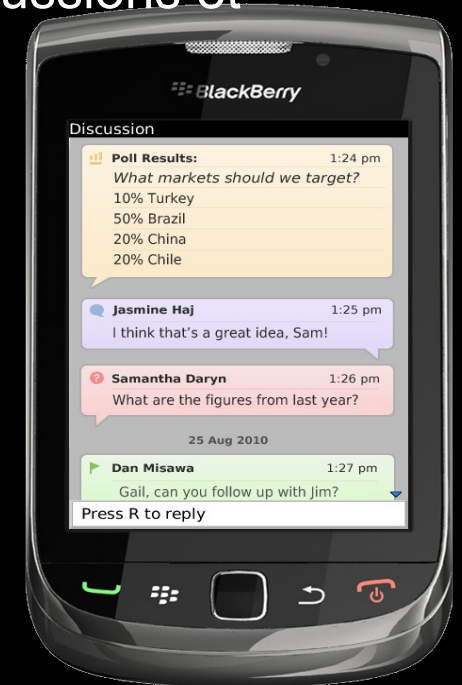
ussions of

BlackBerry

Discussion

Poll Results: 1:24 pm
What markets should we target?
10% Turkey
50% Brazil
20% China
20% Chile

Jasmine Haj 1:25 pm
I think that's a great idea, Sam!

Samantha Daryn 1:26 pm
What are the figures from last year?

25 Aug 2010

Dan Misawa 1:27 pm
Gail, can you follow up with Jim?

Press R to reply